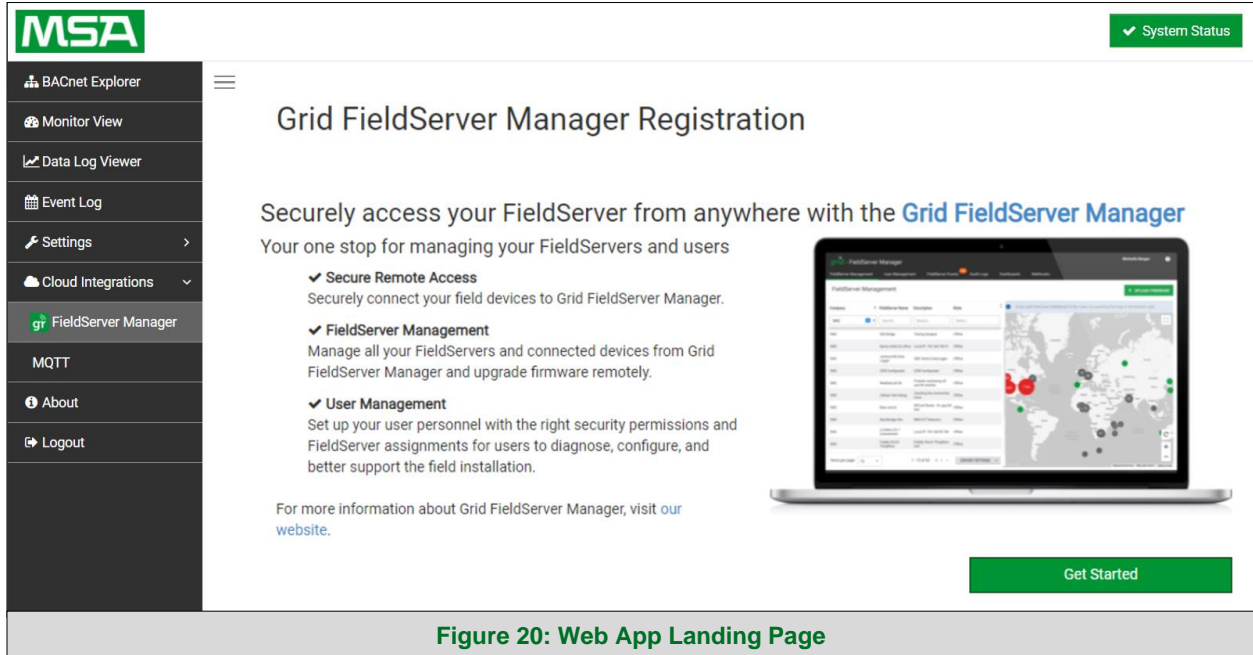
MSA

✔ System Status

BACnet Explorer
Monitor View
Data Log Viewer
Event Log
Settings >
Cloud Integrations
FieldServer Manager
MQTT
About
Logout

Grid FieldServer Manager Registration

Securely access your FieldServer from anywhere with the Grid FieldServer Manager

Your one stop for managing your FieldServers and users

✔ Secure Remote Access
Securely connect your field devices to Grid FieldServer Manager.

✔ FieldServer Management
Manage all your FieldServers and connected devices from Grid FieldServer Manager and upgrade firmware remotely.

✔ User Management
Set up your user personnel with the right security permissions and FieldServer assignments for users to diagnose, configure, and better support the field installation.

For more information about Grid FieldServer Manager, visit our website.

FieldServer Manager

FieldServer Management

Get Started

Figure 20: Web App Landing Page